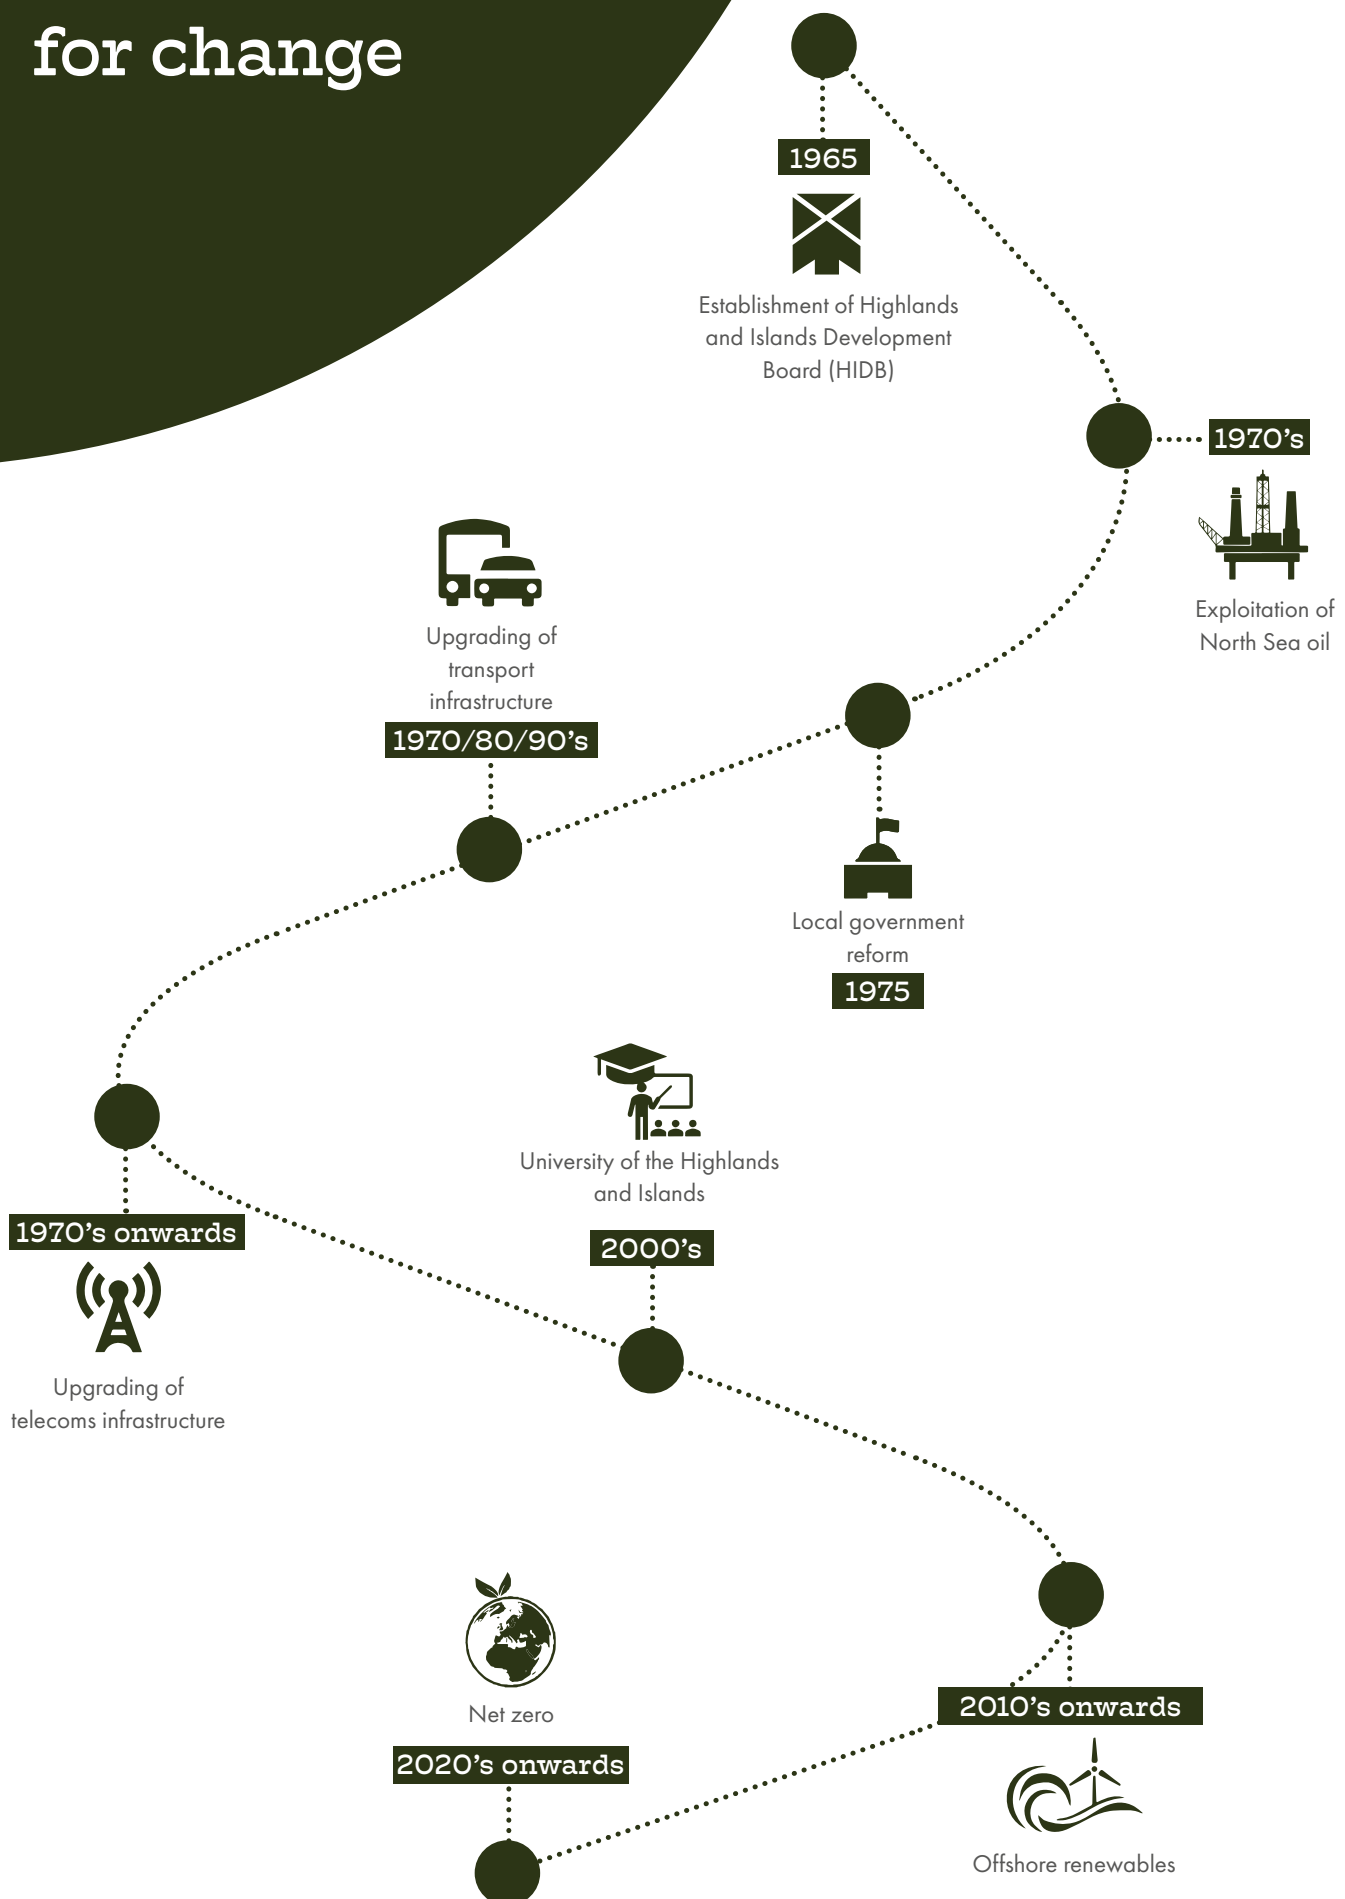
for change

1965

Establishment of Highlands and Islands Development Board (HIDB)

1970's

Exploitation of North Sea oil

Upgrading of transport infrastructure

1970/80/90's

Local government reform

1975

University of the Highlands and Islands

2000's

1970's onwards

Upgrading of telecoms infrastructure

Net zero

2020's onwards

2010's onwards

Offshore renewables